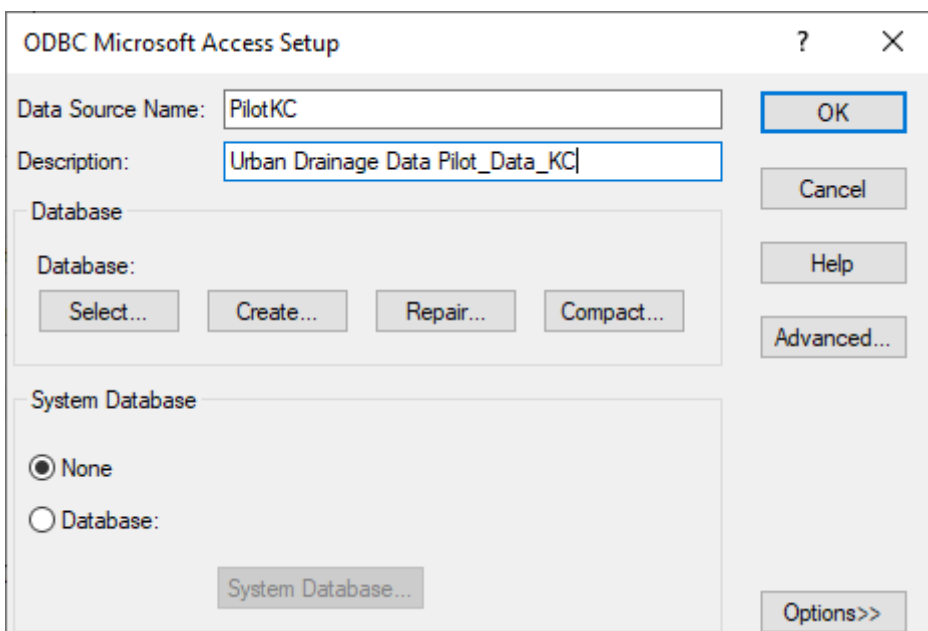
ODBC Microsoft Access Setup

? X

Data Source Name: PilotKC

Description: Urban Drainage Data Pilot_Data_KC

OK

Cancel

Help

Advanced...

Database

Database:

Select... Create... Repair... Compact...

System Database

None

Database:

System Database...

Options>>